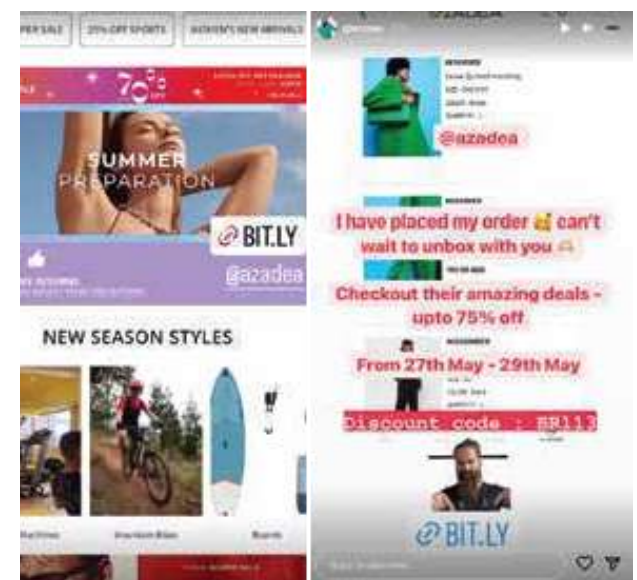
ER SALE | 25% OFF SPORTS | WOMEN'S NEW ARRIVALS

70%

SUMMER PREPARATION

BIT.LY

@azadea

NEW SEASON STYLES

Machines | Mountain Bikes | Boards

AZADEA

@azadea

I have placed my order 🥰 can't wait to unbox with you 🙈

Checkout their amazing deals - upto 75% off

From 27th May - 29th May

Discount code : BR113

BIT.LY